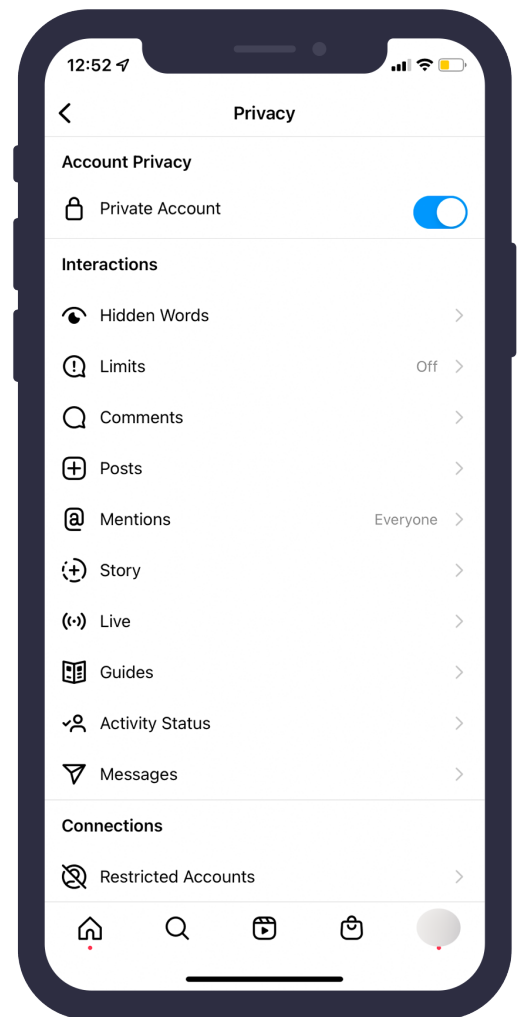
12:52

Privacy

Account Privacy

Private Account

Interactions

Hidden Words

Limits Off

Comments

Posts

Mentions Everyone

Story

Live

Guides

Activity Status

Messages

Connections

Restricted Accounts